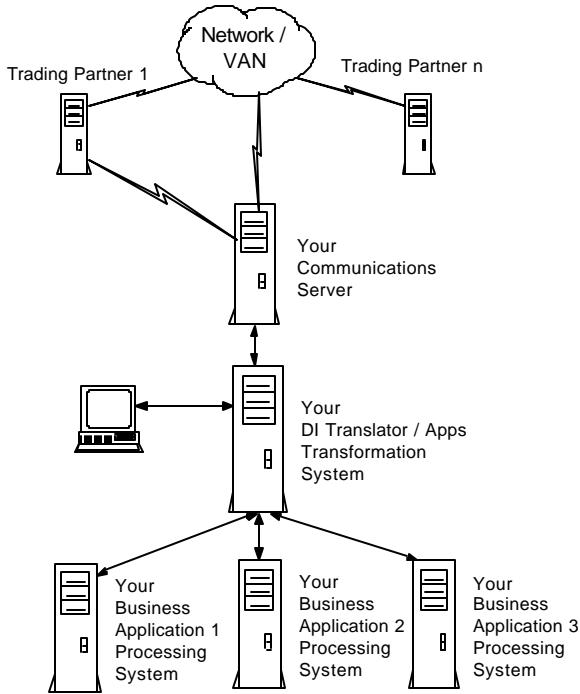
Network / VAN

Trading Partner 1

Trading Partner n

Your Communications Server

Your DI Translator / Apps Transformation System

Your Business Application 1 Processing System

Your Business Application 2 Processing System

Your Business Application 3 Processing System